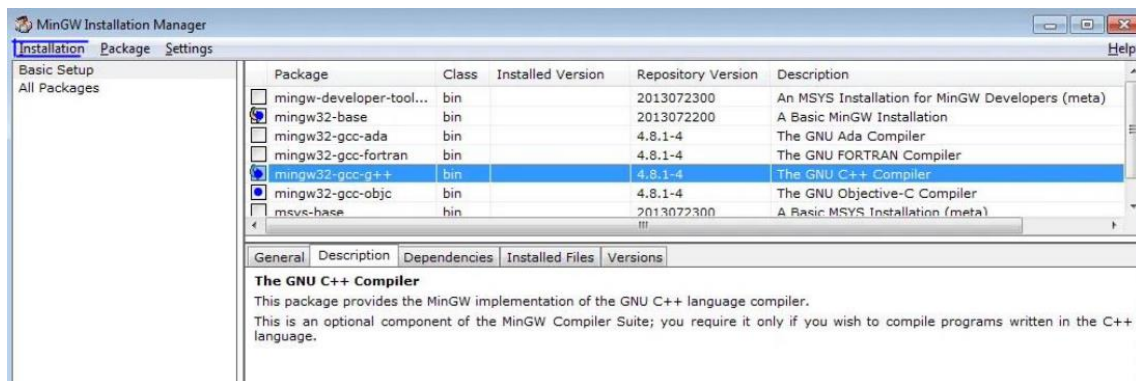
MinGW Installation Manager

Installation Package Settings

Help

Basic Setup
All Packages

| Package | Class | Installed Version | Repository Version | Description |
|---|---|---|---|---|
| mingw-developer-tool... | bin | | 2013072300 | An MSYS Installation for MinGW Developers (meta) |
| mingw32-base | bin | | 2013072200 | A Basic MinGW Installation |
| mingw32-gcc-ada | bin | | 4.8.1-4 | The GNU Ada Compiler |
| mingw32-gcc-fortran | bin | | 4.8.1-4 | The GNU FORTRAN Compiler |
| mingw32-gcc-g++ | bin | | 4.8.1-4 | The GNU C++ Compiler |
| mingw32-gcc-objc | bin | | 4.8.1-4 | The GNU Objective-C Compiler |
| msys-base | bin | | 2013072300 | A Basic MSYS Installation (meta) |

General Description Dependencies Installed Files Versions

The GNU C++ Compiler

This package provides the MinGW implementation of the GNU C++ language compiler.

This is an optional component of the MinGW Compiler Suite; you require it only if you wish to compile programs written in the C++ language.